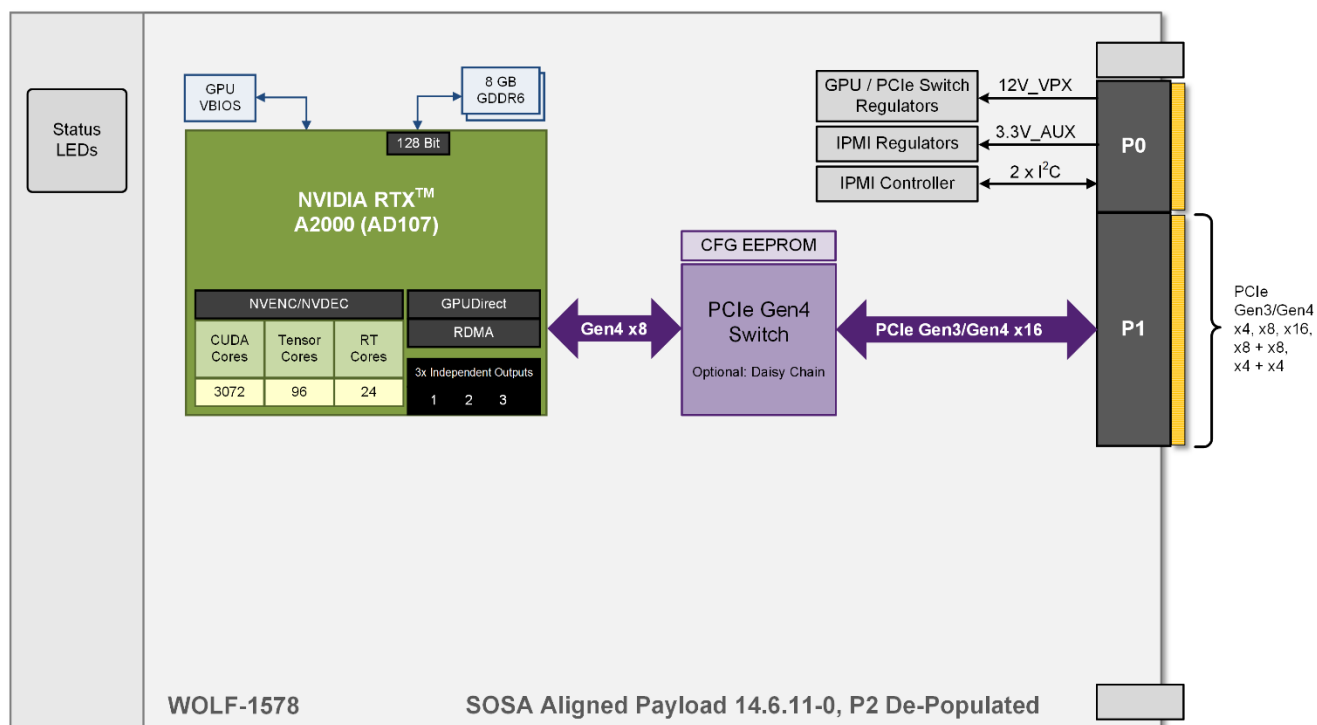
Status LEDs

GPU VBIOS

8 GB GDDR6

128 Bit

NVIDIA RTX$^{TM}$ A2000 (AD107)

NVENC/NVDEC

GPUDirect

RDMA

| CUDA Cores | Tensor Cores | RT Cores |
|---|---|---|
| 3072 | 96 | 24 |

3x Independent Outputs
1 2 3

Gen4 x8

CFG EEPROM

PCIe Gen4 Switch

Optional: Daisy Chain

PCIe Gen3/Gen4 x16

GPU / PCIe Switch Regulators

12V_VPX

IPMI Regulators

3.3V_AUX

IPMI Controller

2 x I$^2$C

P0

P1

PCIe Gen3/Gen4 x4, x8, x16, x8 + x8, x4 + x4

WOLF-1578

SOSA Aligned Payload 14.6.11-0, P2 De-Populated